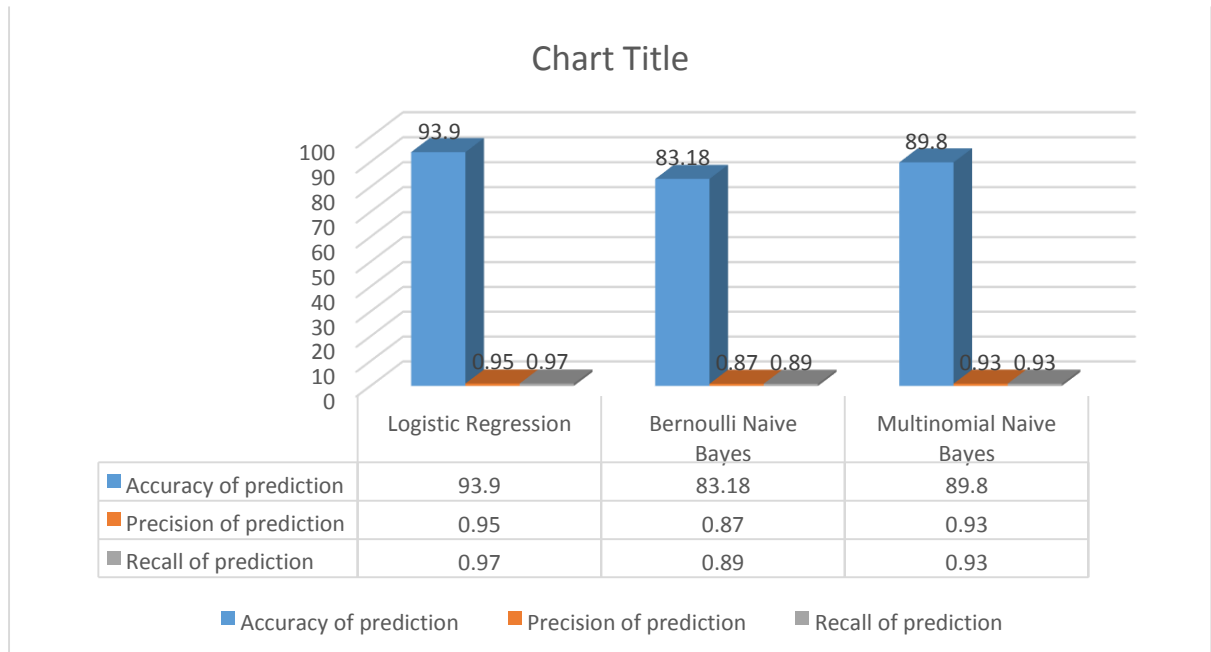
Chart Title

100
90
80
70
60
50
40
30
20
10
0

93.9
0.95 0.97
83.18
0.87 0.89
89.8
0.93 0.93

| | Logistic Regression | Bernoulli Naive Bayes | Multinomial Naive Bayes |
|---|---|---|---|
| Accuracy of prediction | 93.9 | 83.18 | 89.8 |
| Precision of prediction | 0.95 | 0.87 | 0.93 |
| Recall of prediction | 0.97 | 0.89 | 0.93 |

Accuracy of prediction
Precision of prediction
Recall of prediction